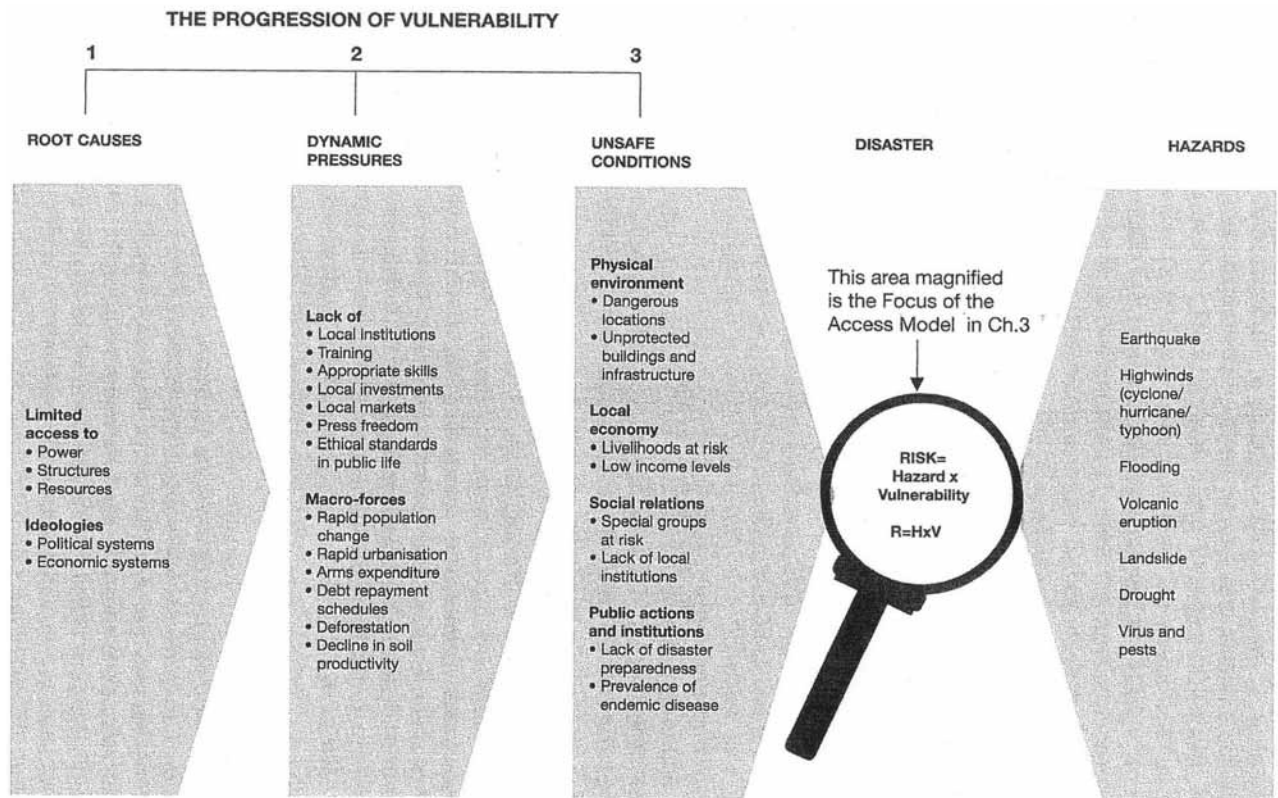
THE PROGRESSION OF VULNERABILITY

1

2

3

ROOT CAUSES

DYNAMIC PRESSURES

UNSAFE CONDITIONS

DISASTER

HAZARDS

Limited access to
• Power
• Structures
• Resources

Ideologies
• Political systems
• Economic systems

Lack of
• Local institutions
• Training
• Appropriate skills
• Local investments
• Local markets
• Press freedom
• Ethical standards in public life

Macro-forces
• Rapid population change
• Rapid urbanisation
• Arms expenditure
• Debt repayment schedules
• Deforestation
• Decline in soil productivity

Physical environment
• Dangerous locations
• Unprotected buildings and infrastructure

Local economy
• Livelihoods at risk
• Low income levels

Social relations
• Special groups at risk
• Lack of local institutions

Public actions and institutions
• Lack of disaster preparedness
• Prevalence of endemic disease

This area magnified is the Focus of the Access Model in Ch.3

RISK= Hazard x Vulnerability

R=HxV

Earthquake

Highwinds (cyclone/ hurricane/ typhoon)

Flooding

Volcanic eruption

Landslide

Drought

Virus and pests